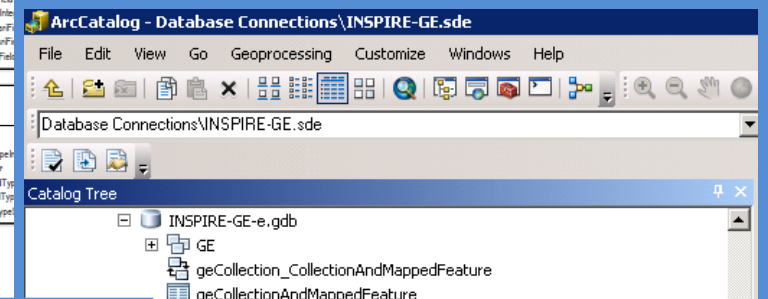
ArcCatalog - Database Connections\INSPIRE-GE.sde

File Edit View Go Geoprocessing Customize Windows Help

Database Connections\INSPIRE-GE.sde

Catalog Tree

INSPIRE-GE-e.gdb

GE

geCollection_CollectionAndMappedFeature

geCollectionAndMappedFeature